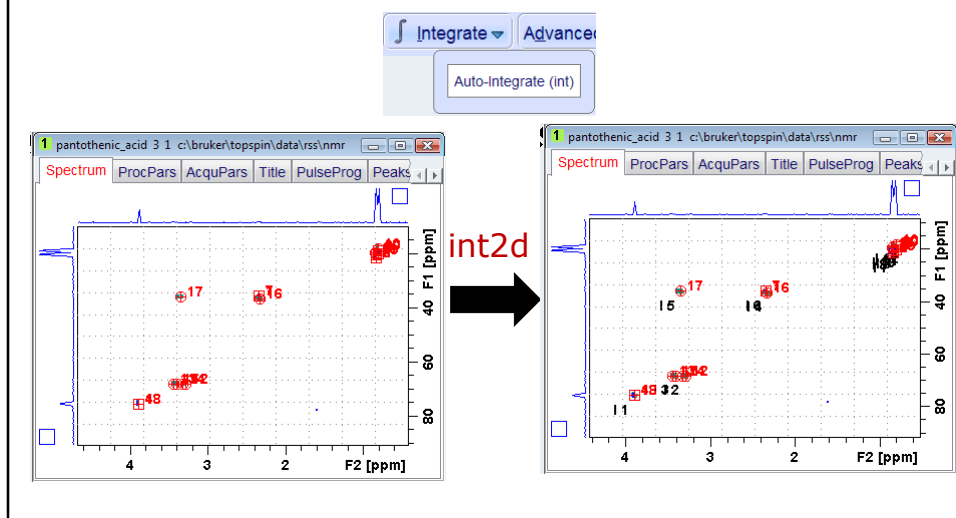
Integrate Advance
Auto-Integrate (int)

1 pantothenic_acid 3 1 c:\bruker\topspin\data\rss\nmr
Spectrum ProcPars AcquPars Title PulseProg Peaks
17
16
48
F1 [ppm]
40
60
80
4 3 2 F2 [ppm]

int2d

1 pantothenic_acid 3 1 c:\bruker\topspin\data\rss\nmr
Spectrum ProcPars AcquPars Title PulseProg Peaks
17
16
15
14
48
32
11
F1 [ppm]
40
60
80
4 3 2 F2 [ppm]